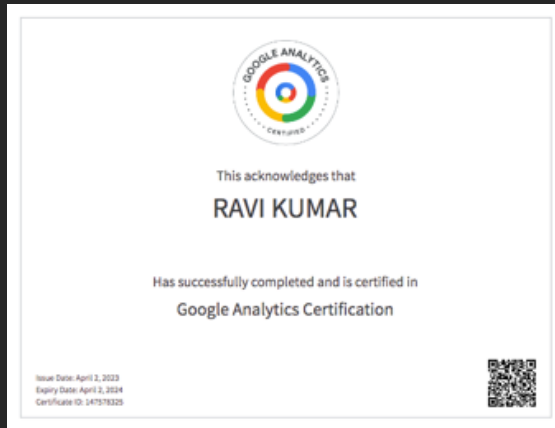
GOOGLE ANALYTICS
CERTIFIED

This acknowledges that

RAVI KUMAR

Has successfully completed and is certified in

Google Analytics Certification

Issue Date: April 2, 2023
Expiry Date: April 2, 2024
Certificate ID: 147578325